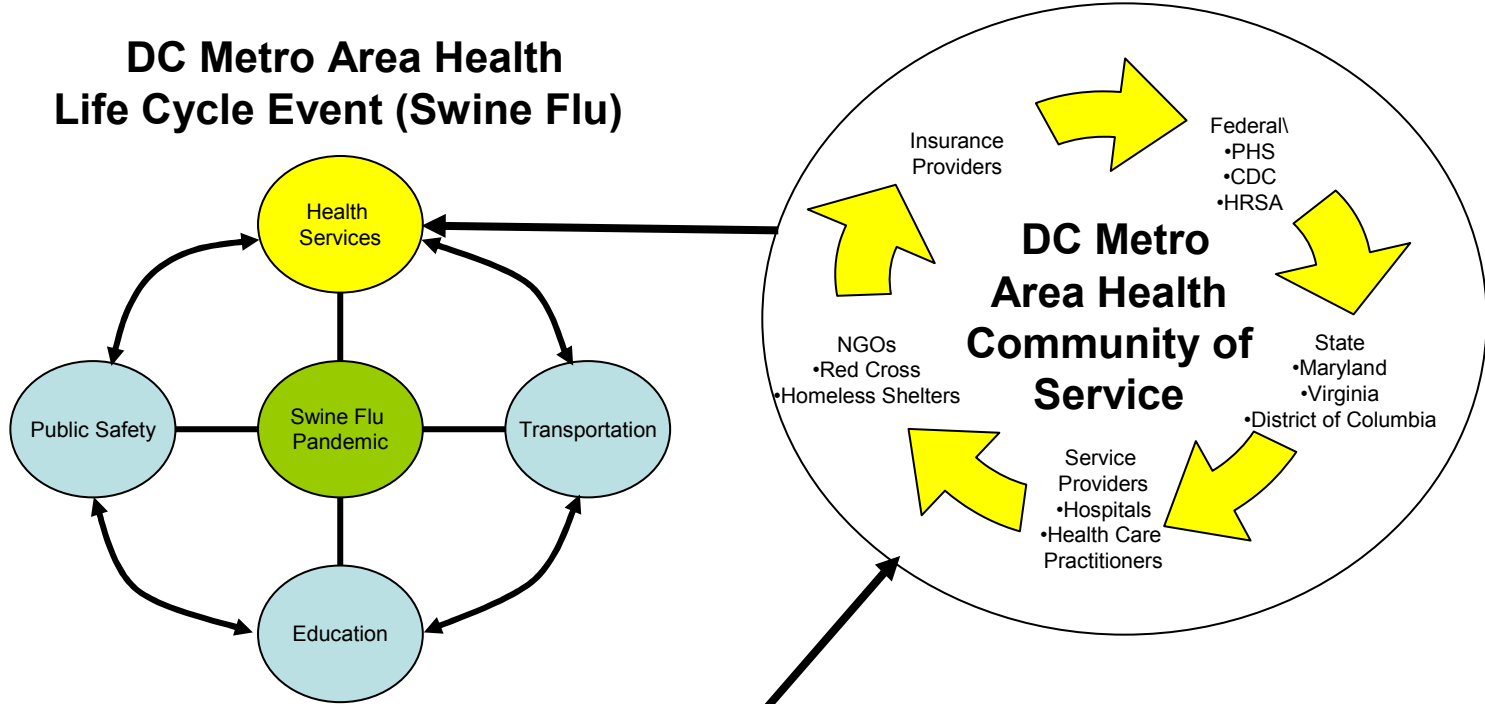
DC Metro Area Health
Life Cycle Event (Swine Flu)

Health Services

Public Safety

Swine Flu Pandemic

Transportation

Education

Insurance Providers

Federal\
•PHS
•CDC
•HRSA

DC Metro Area Health Community of Service

NGOs
•Red Cross
•Homeless Shelters

State
•Maryland
•Virginia
•District of Columbia

Service Providers
•Hospitals
•Health Care Practitioners